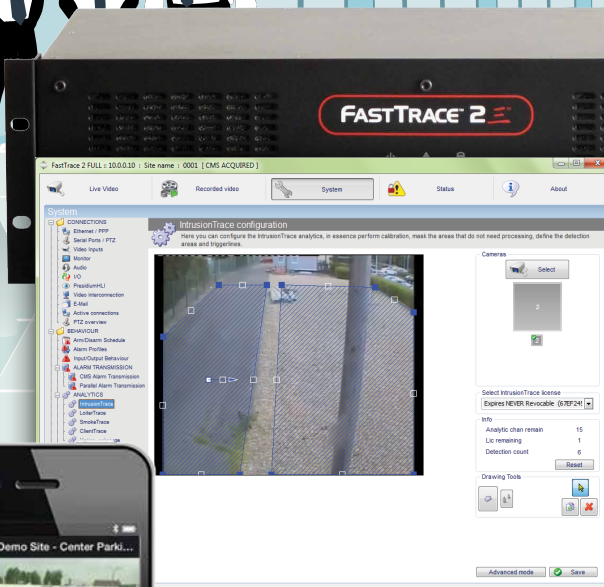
FASTTRACE 2

FastTrace 2 FULL : 10.0.0.10 | Site name : 0001 [ CMS ACQUIRED ]

Live Video
Recorded video
System
Status
About

System

CONNECTIONS
Ethernet / PPP
Serial Ports / PTZ
Video Inputs
Monitor
Audio
I/O
PresidiumHLI
Video interconnection
E-Mail
Active connections
PTZ overview
BEHAVIOUR
Arm/Disarm Schedule
Alarm Profiles
Input/Output Behaviour
ALARM TRANSMISSION
CMS Alarm Transmission
Parallel Alarm Transmission
ANALYTICS
IntrusionTrace
LoiterTrace
SmokeTrace
ClientTrace

IntrusionTrace configuration
Here you can configure the IntrusionTrace analytics, in essence perform calibration, mask the areas that do not need processing, define the detection areas and triggerlines.

Cameras
Select
2

Select IntrusionTrace license
Expires NEVER Revocable (67EF24!

Info
Analytic chan remain 15
Lic remaining 1
Detection count 6
Reset

Drawing Tools

Advanced mode
Save

Demo Site - Center Parki